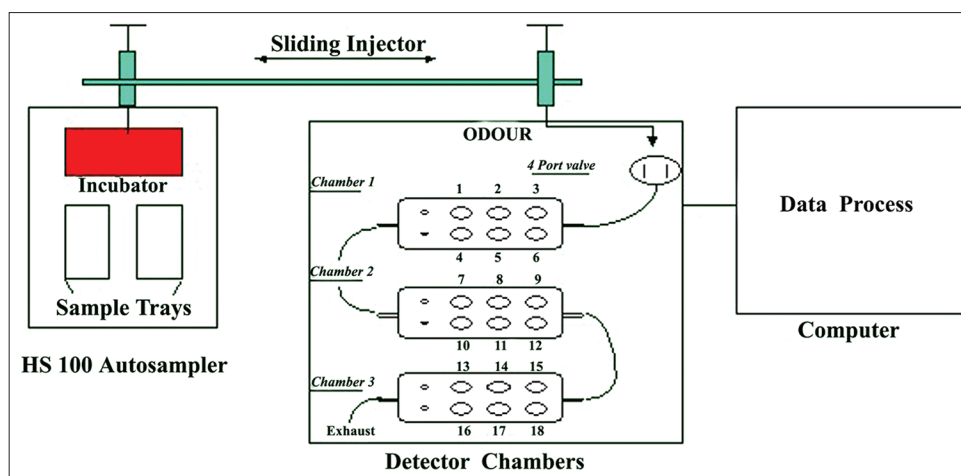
Sliding Injector

ODOUR

Incubator

4 Port valve

Chamber 1

1 2 3

4 5 6

Chamber 2

7 8 9

10 11 12

Chamber 3

13 14 15

16 17 18

Exhaust

Sample Trays

HS 100 Autosampler

Data Process

Computer

Detector Chambers